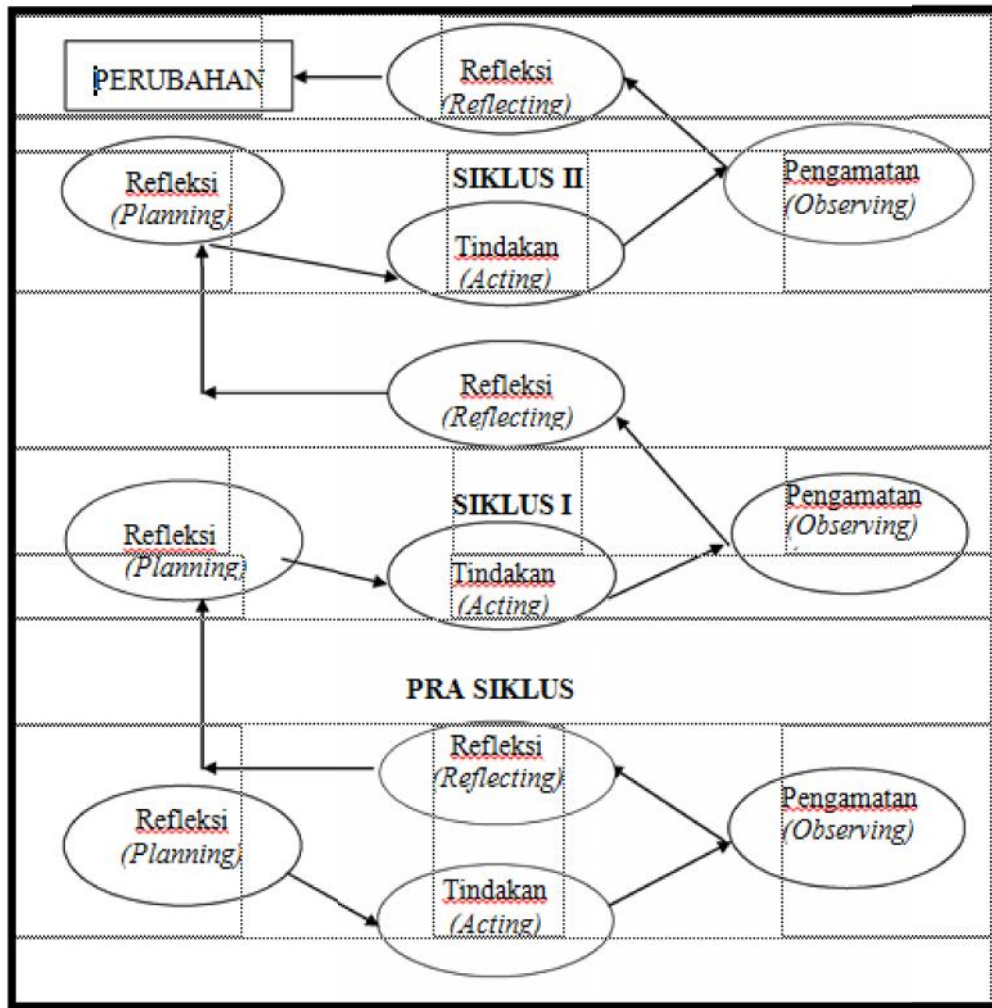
PERUBAHAN

Refleksi
(Reflecting)

Refleksi
(Planning)

SIKLUS II

Pengamatan
(Observing)

Tindakan
(Acting)

Refleksi
(Reflecting)

SIKLUS I

Pengamatan
(Observing)

Refleksi
(Planning)

Tindakan
(Acting)

PRA SIKLUS

Refleksi
(Reflecting)

Pengamatan
(Observing)

Refleksi
(Planning)

Tindakan
(Acting)